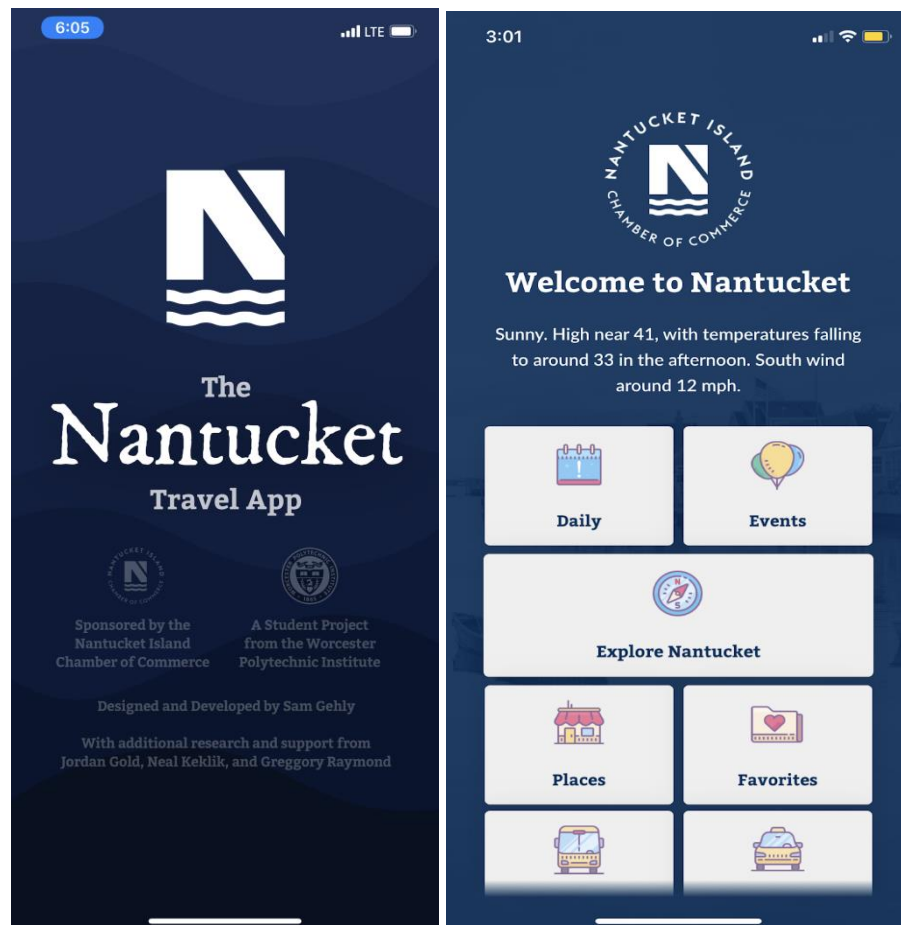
6:05

LTE

The
Nantucket
Travel App

NANTUCKET ISLAND CHAMBER OF COMMERCE

Sponsored by the Nantucket Island Chamber of Commerce

A Student Project from the Worcester Polytechnic Institute

Designed and Developed by Sam Gehly

With additional research and support from Jordan Gold, Neal Keklik, and Greggory Raymond

3:01

NANTUCKET ISLAND CHAMBER OF COMMERCE

Welcome to Nantucket

Sunny. High near 41, with temperatures falling to around 33 in the afternoon. South wind around 12 mph.

Daily

Events

Explore Nantucket

Places

Favorites